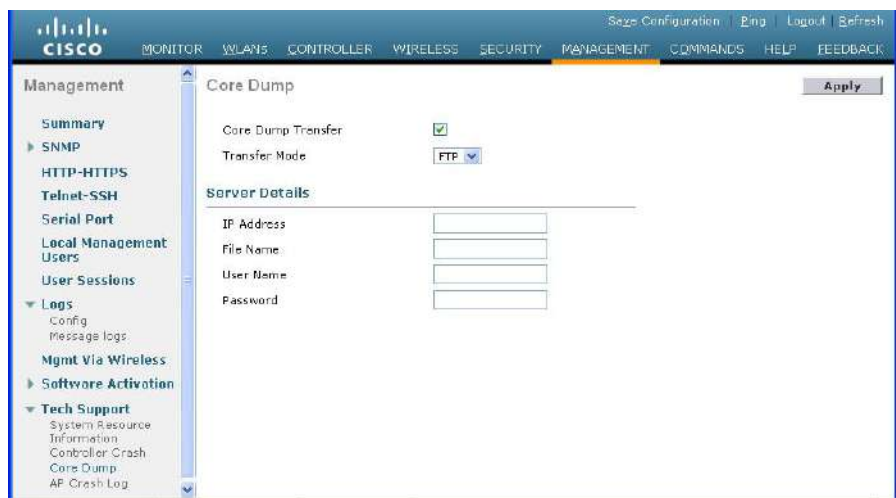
cisco

Save Configuration | Ping | Logout | Refresh

MONITOR WLANs CONTROLLER WIRELESS SECURITY MANAGEMENT COMMANDS HELP FEEDBACK

Management

Summary
SNMP
HTTP-HTTPS
Telnet-SSH
Serial Port
Local Management Users
User Sessions
Logs
Config
Message logs
Mgmt Via Wireless
Software Activation
Tech Support
System Resource Information
Controller Crash
Core Dump
AP Crash Log

Core Dump

Apply

Core Dump Transfer
Transfer Mode FTP

Server Details

IP Address
File Name
User Name
Password